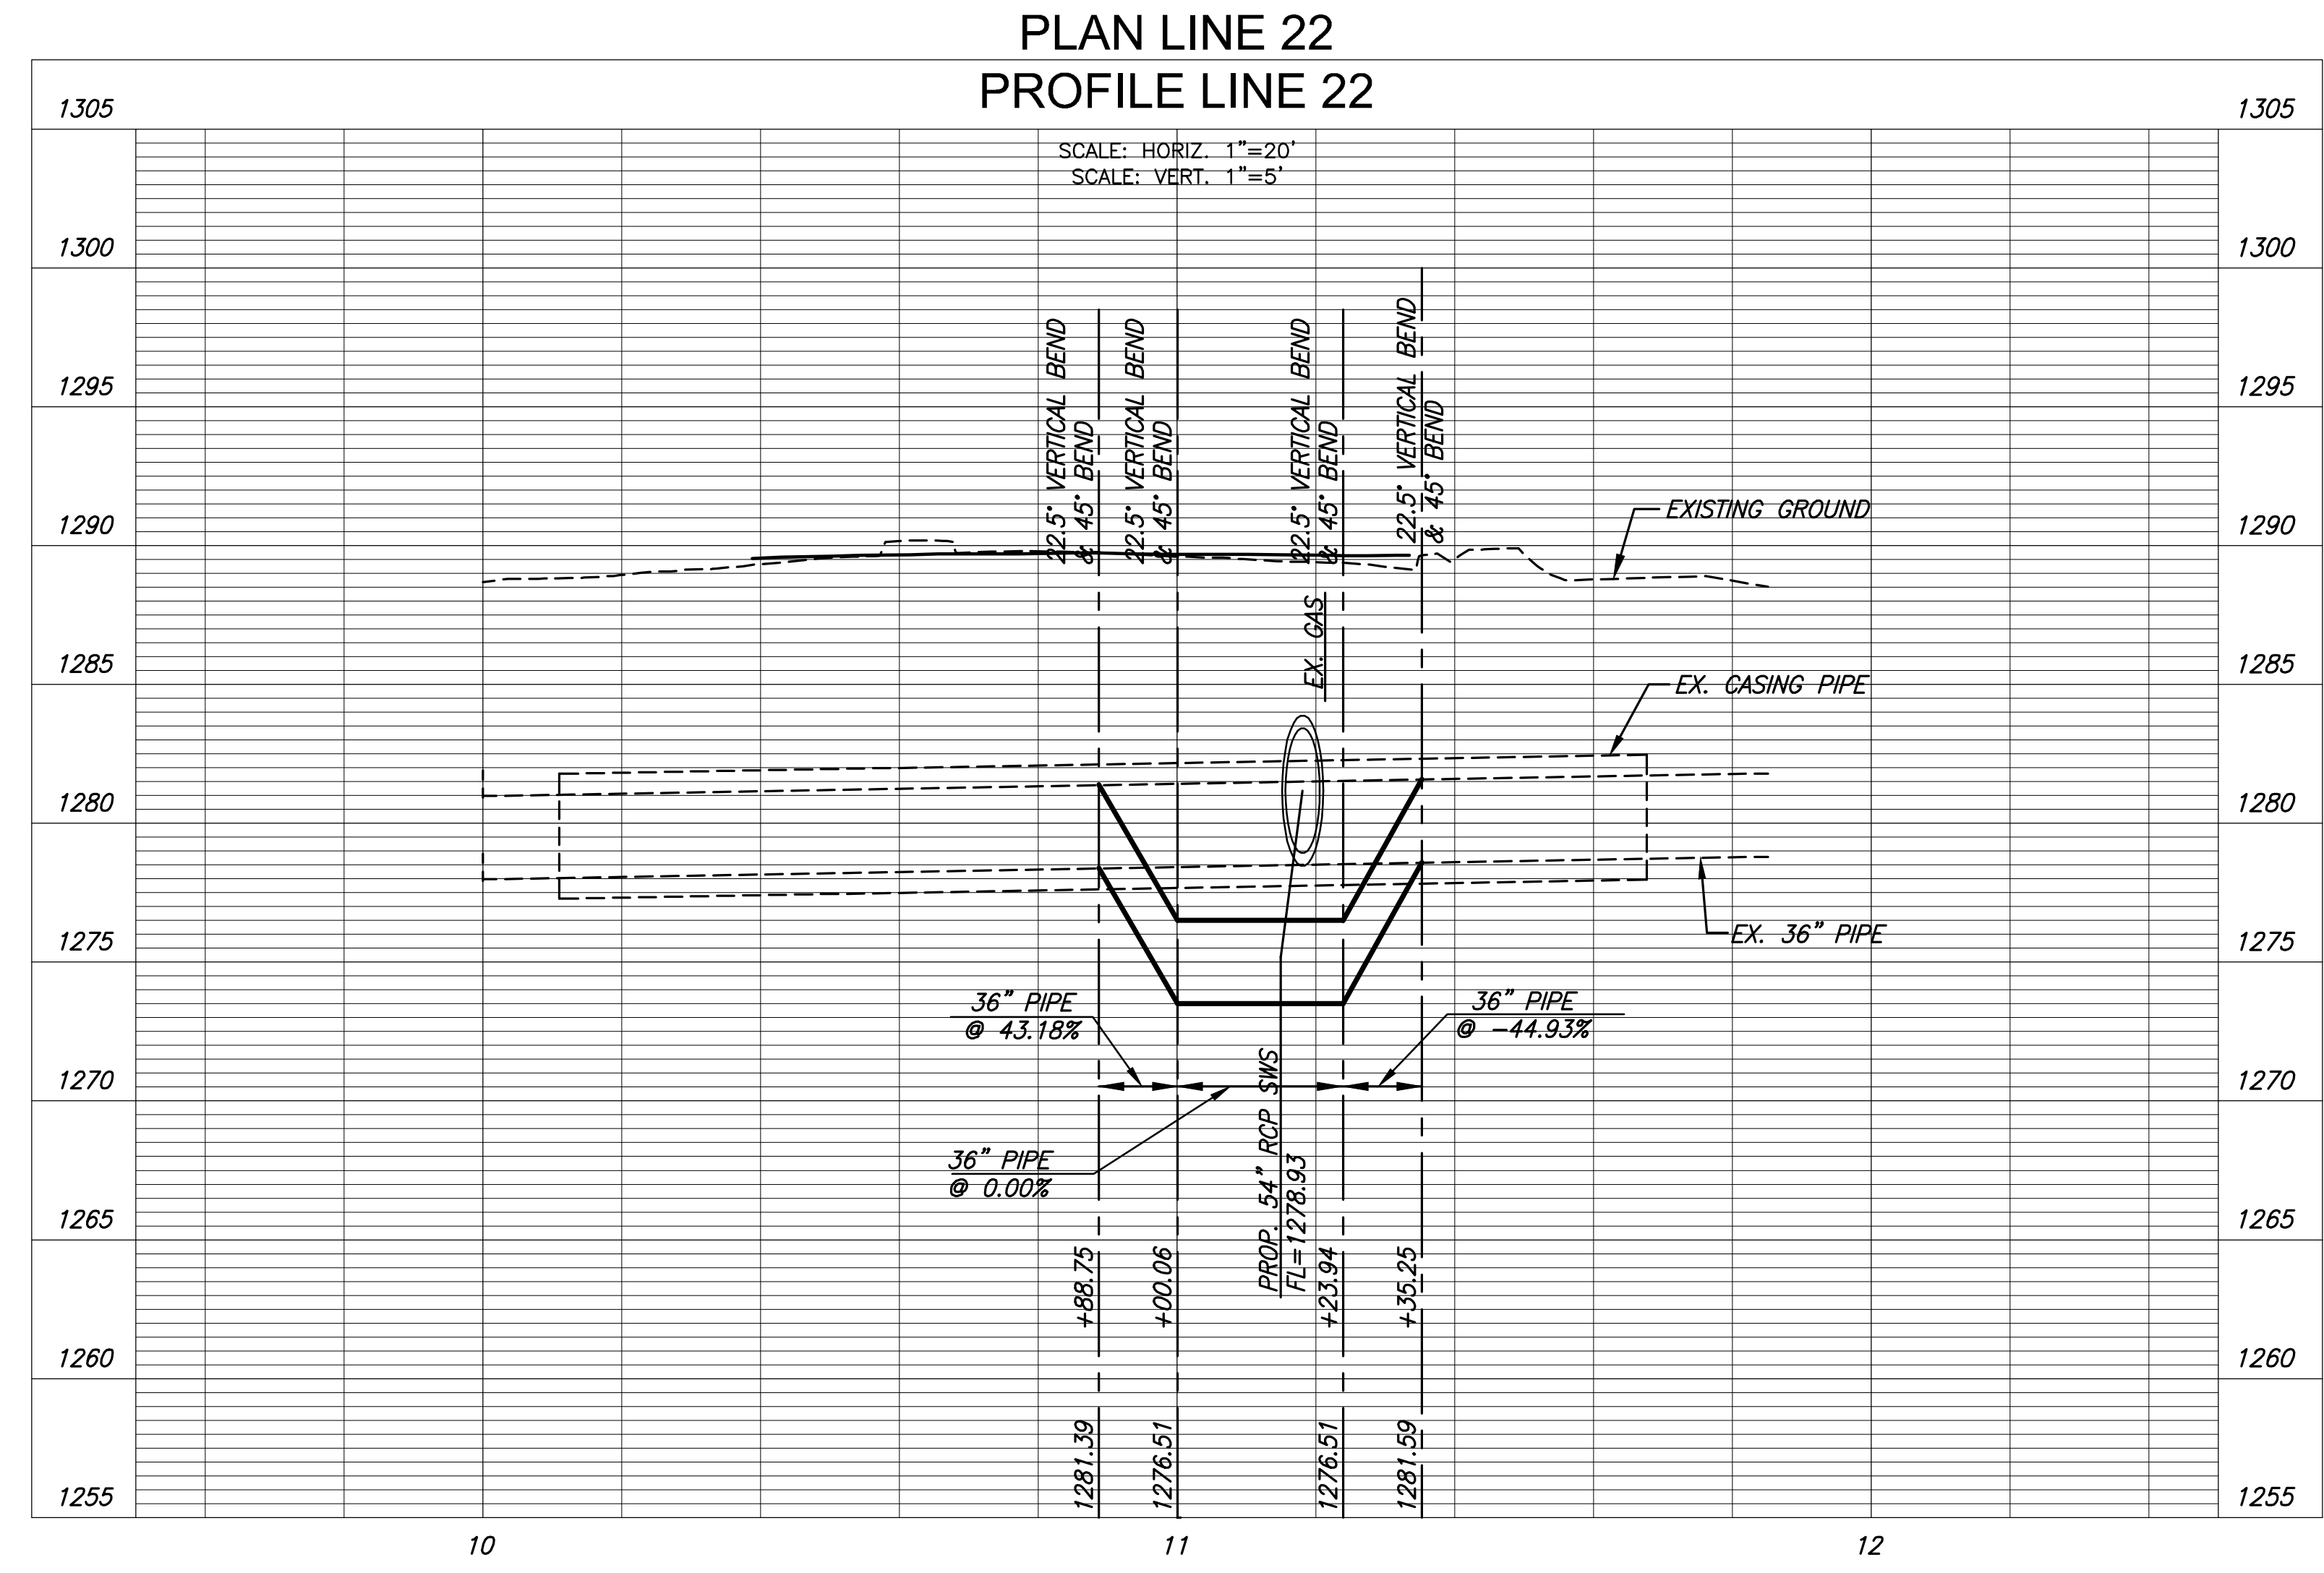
PLAN LINE 22
PROFILE LINE 22

SCALE: HORIZ. 1"=20'
SCALE: VERT. 1"=5'

1305 1305
1300 1300
1295 1295
1290 1290
1285 1285
1280 1280
1275 1275
1270 1270
1265 1265
1260 1260
1255 1255

22.5° VERTICAL BEND & 45° BEND
22.5° VERTICAL BEND & 45° BEND
22.5° VERTICAL BEND & 45° BEND
22.5° VERTICAL BEND & 45° BEND

EXISTING GROUND

EX. GAS

EX. CASING PIPE

EX. 36" PIPE

36" PIPE @ 43.18%

36" PIPE @ -44.93%

36" PIPE @ 0.00%

PROP. 54" RCP SWS FL=1278.93

+88.75
+00.06
+23.94
+35.25

1281.39
1276.51
1276.51
1281.59

10
11
12